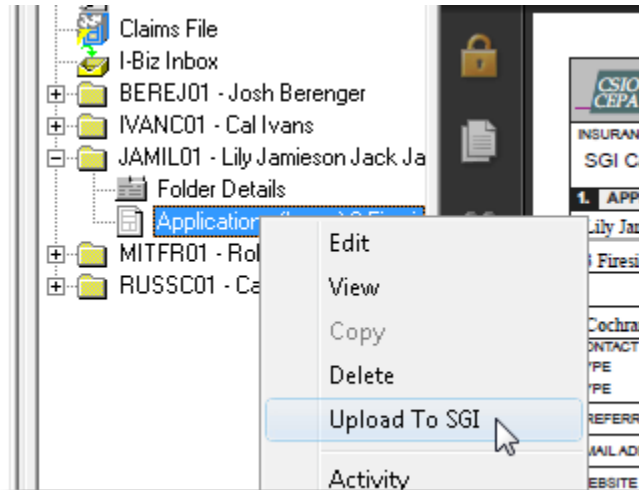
Claims File
I-Biz Inbox
BEREJ01 - Josh Berenger
IVANC01 - Cal Ivans
JAMIL01 - Lily Jamieson Jack Ja
Folder Details
Applications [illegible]
MITFR01 - Rol
RUSSC01 - Ca

Edit
View
Copy
Delete
Upload To SGI
Activity

CSIO
CEPA
INSURAN
SGI C
1. APP
Lily Jar
3 Firesi
Cochra
ONTACT
YPE
YPE
REFERR
MAIL AD
EBSITE